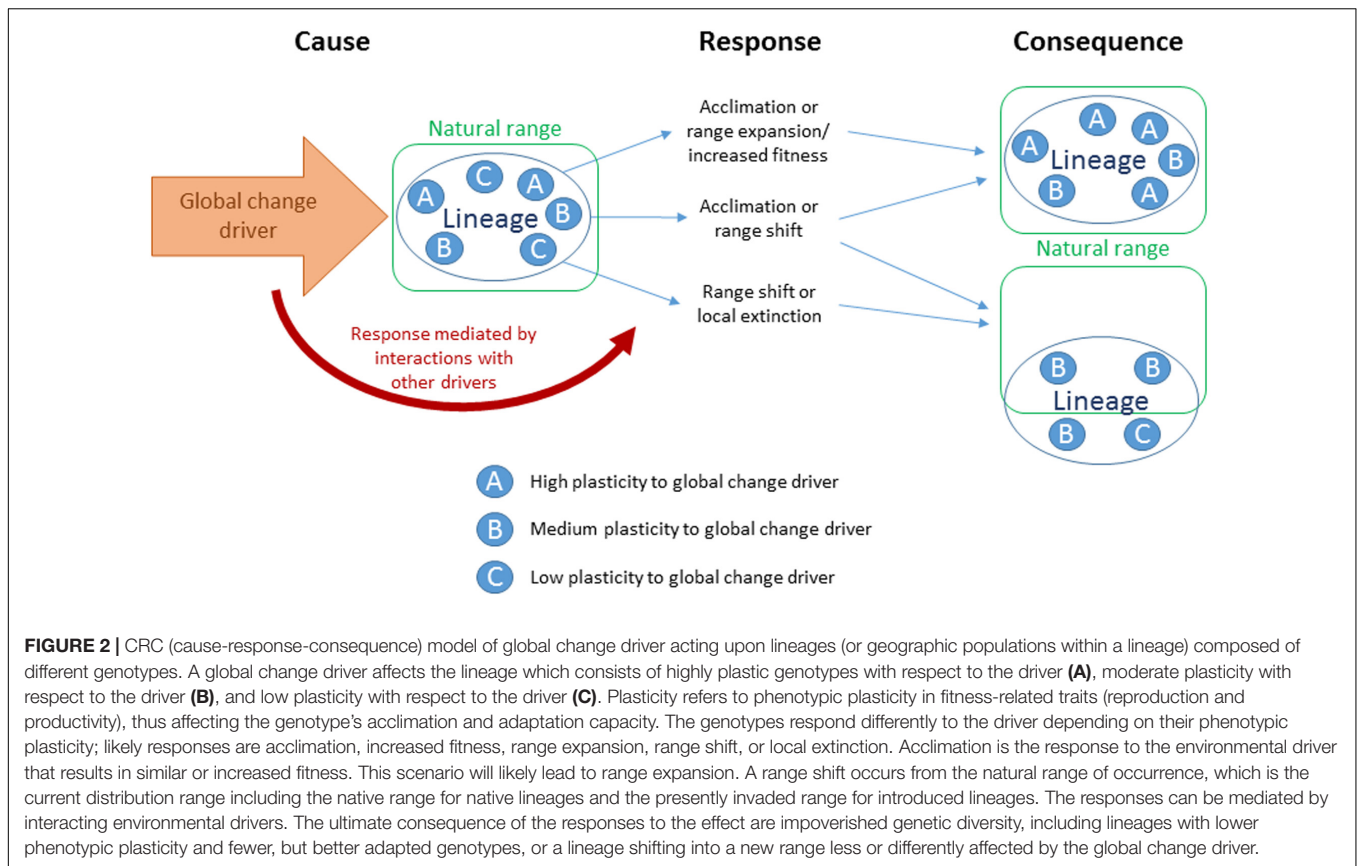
Cause

Response

Consequence

Natural range

Global change driver

A C A B Lineage B C

Acclimation or range expansion/ increased fitness

Acclimation or range shift

Range shift or local extinction

A A A B Lineage B A

Natural range

B B Lineage B C

Response mediated by interactions with other drivers

A High plasticity to global change driver

B Medium plasticity to global change driver

C Low plasticity to global change driver

**FIGURE 2 |** CRC (cause-response-consequence) model of global change driver acting upon lineages (or geographic populations within a lineage) composed of different genotypes. A global change driver affects the lineage which consists of highly plastic genotypes with respect to the driver **(A)**, moderate plasticity with respect to the driver **(B)**, and low plasticity with respect to the driver **(C)**. Plasticity refers to phenotypic plasticity in fitness-related traits (reproduction and productivity), thus affecting the genotype's acclimation and adaptation capacity. The genotypes respond differently to the driver depending on their phenotypic plasticity; likely responses are acclimation, increased fitness, range expansion, range shift, or local extinction. Acclimation is the response to the environmental driver that results in similar or increased fitness. This scenario will likely lead to range expansion. A range shift occurs from the natural range of occurrence, which is the current distribution range including the native range for native lineages and the presently invaded range for introduced lineages. The responses can be mediated by interacting environmental drivers. The ultimate consequence of the responses to the effect are impoverished genetic diversity, including lineages with lower phenotypic plasticity and fewer, but better adapted genotypes, or a lineage shifting into a new range less or differently affected by the global change driver.